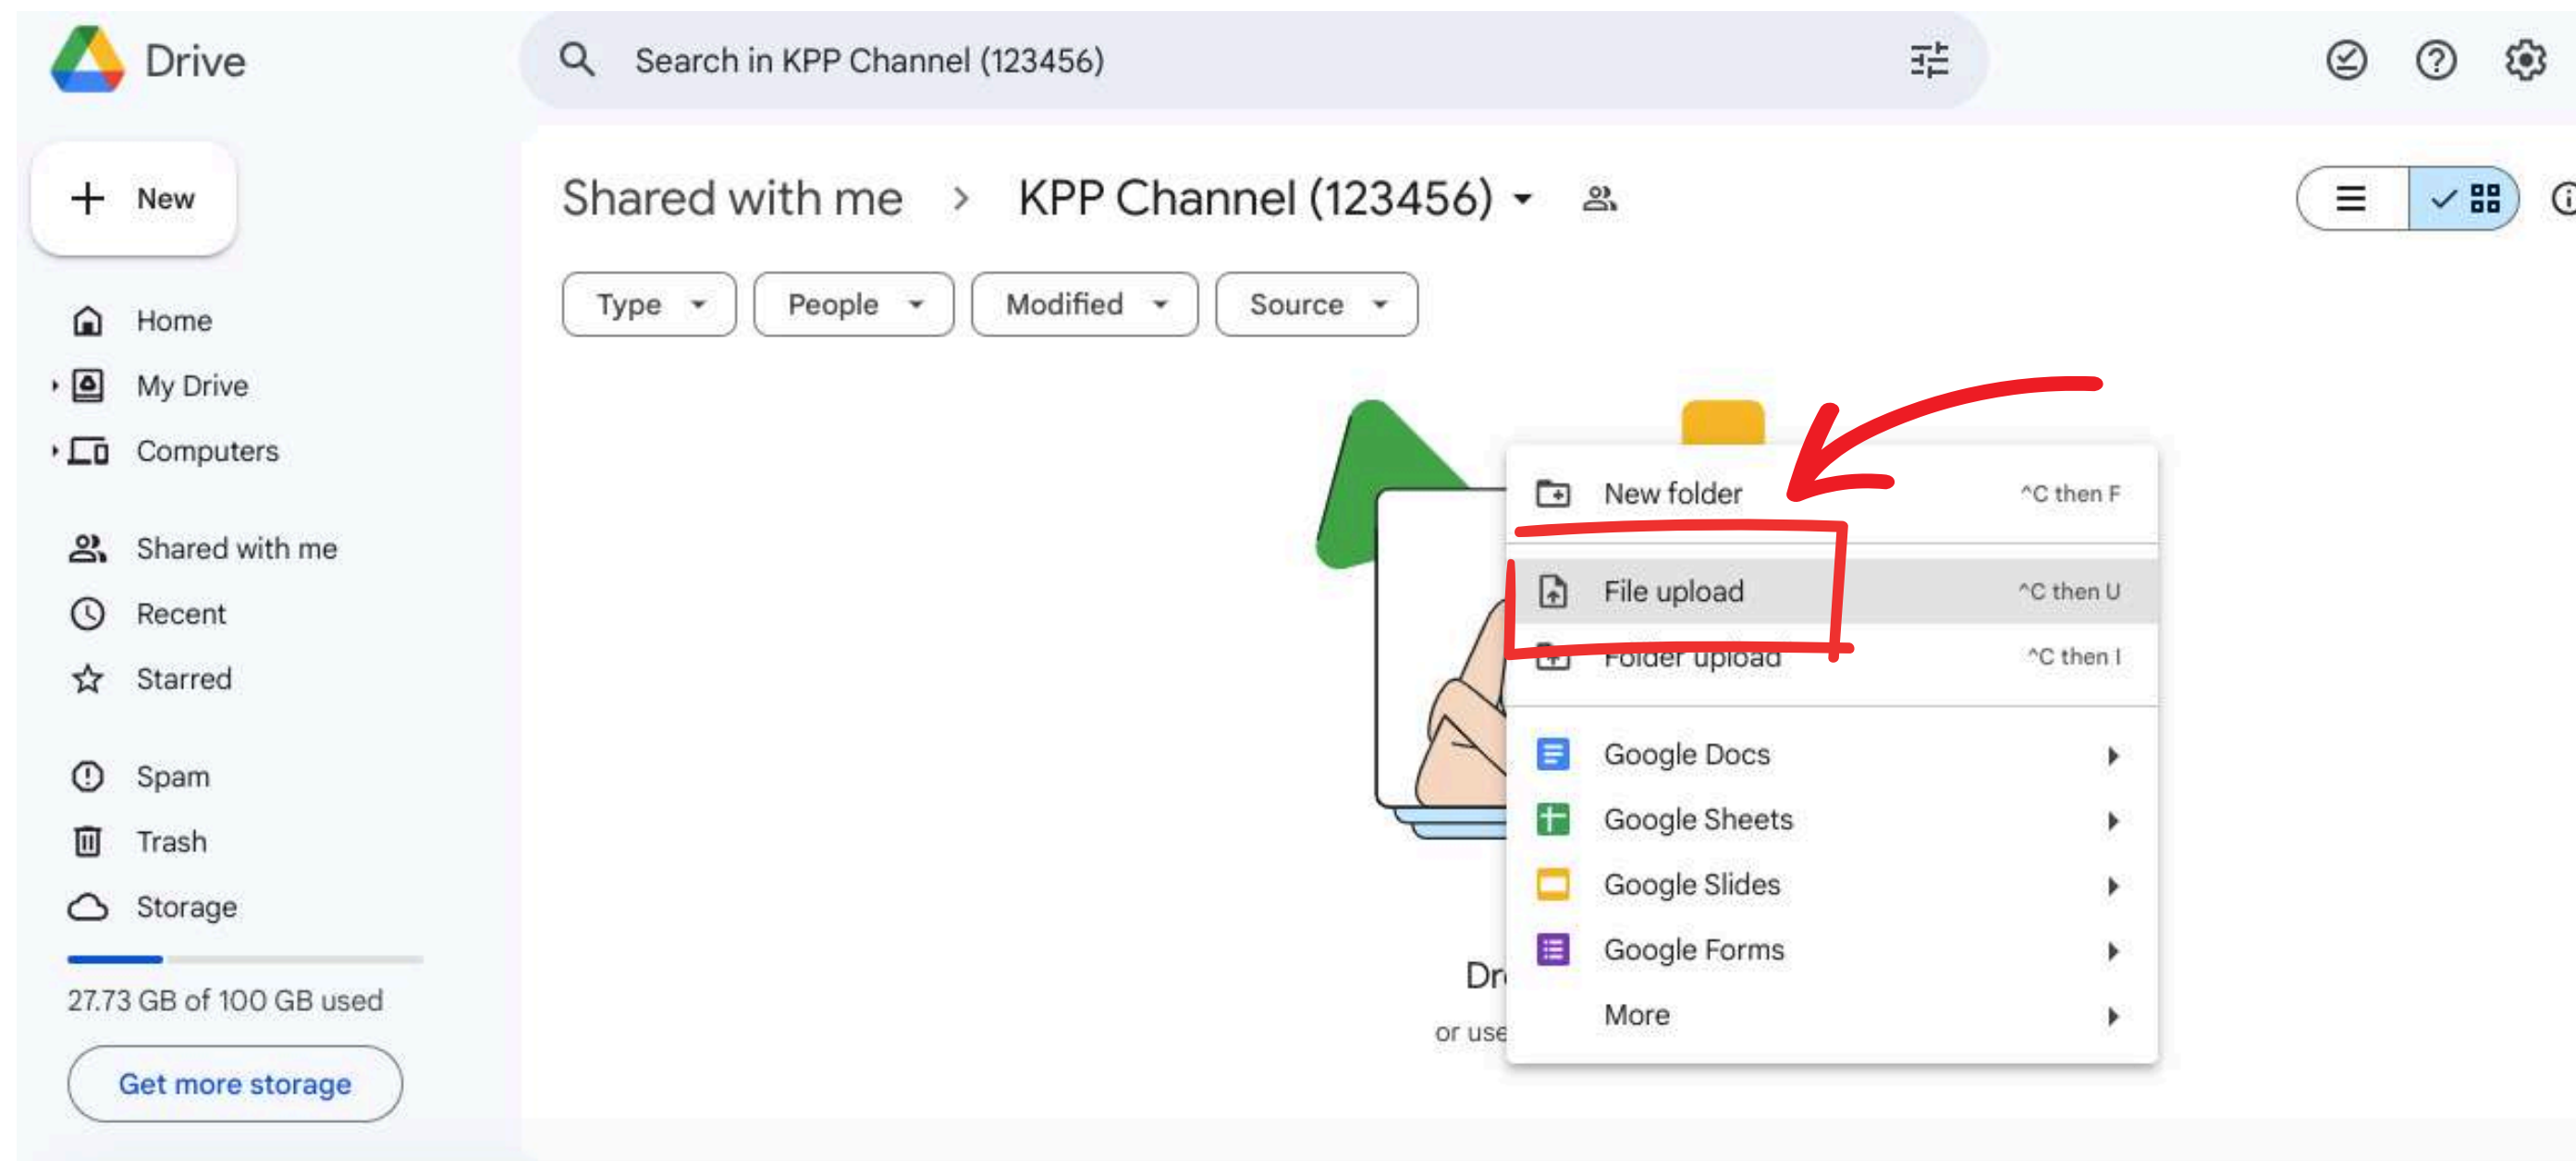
Drive

Search in KPP Channel (123456)

New

Home
My Drive
Computers

Shared with me
Recent
Starred

Spam
Trash
Storage

27.73 GB of 100 GB used

Get more storage

Shared with me > KPP Channel (123456)

Type
People
Modified
Source

New folder ^C then F
File upload ^C then U
Folder upload ^C then I
Google Docs
Google Sheets
Google Slides
Google Forms
More

Dr
or use